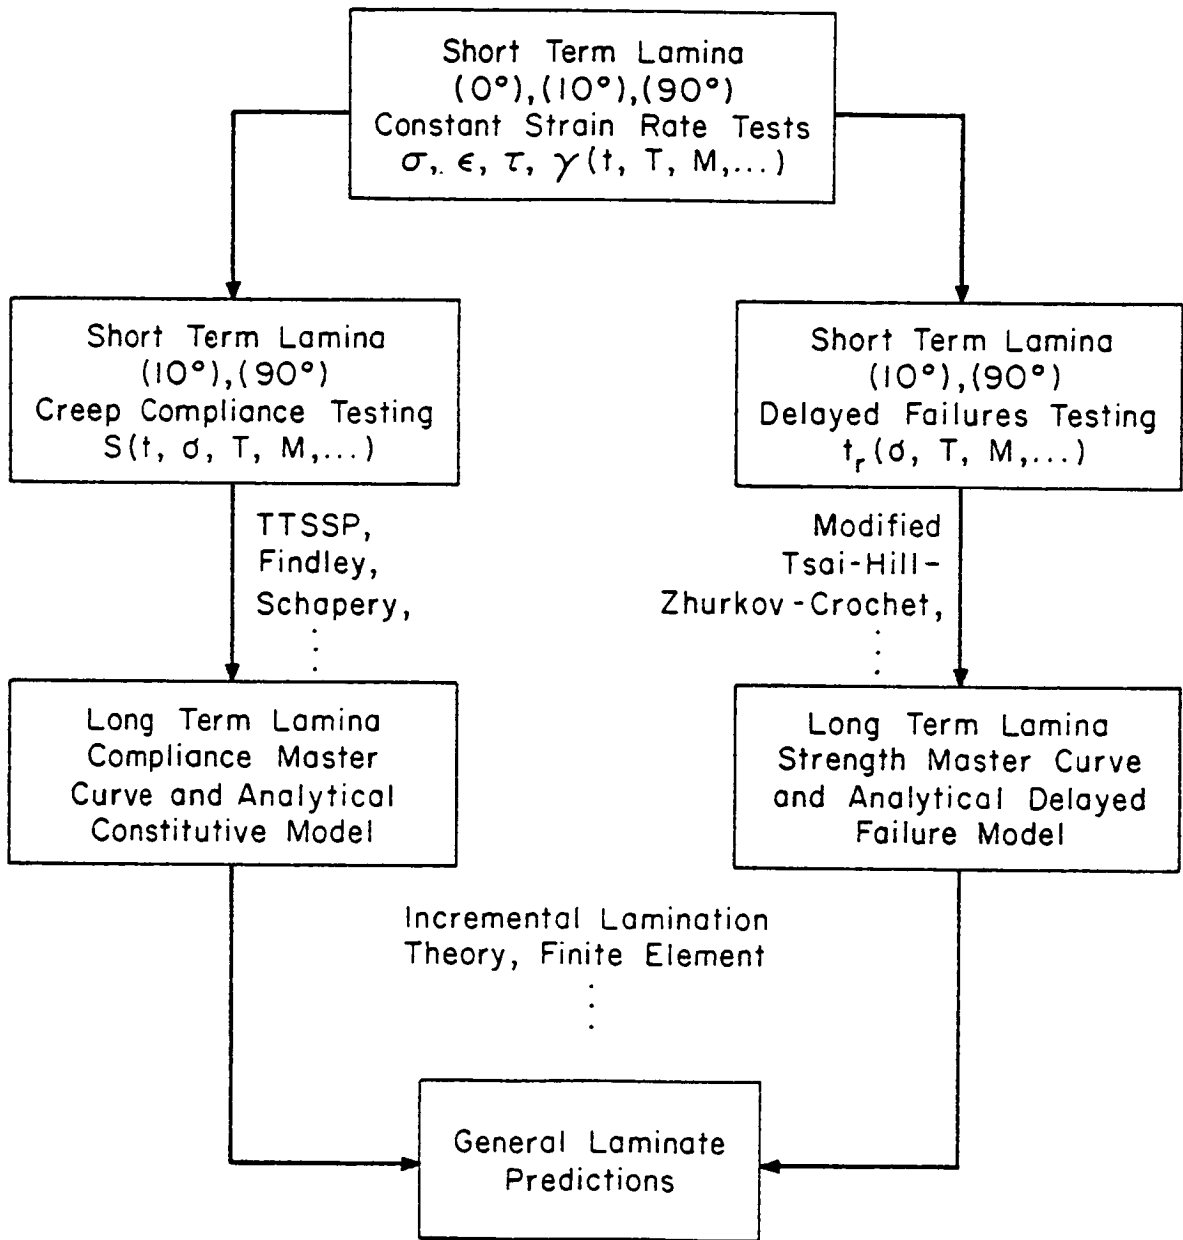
Short Term Lamina
(0°),(10°),(90°)
Constant Strain Rate Tests
$\sigma, \epsilon, \tau, \gamma(t, T, M,...)$

Short Term Lamina
(10°),(90°)
Creep Compliance Testing
$S(t, \sigma, T, M,...)$

Short Term Lamina
(10°),(90°)
Delayed Failures Testing
$t_r(\sigma, T, M,...)$

TTSSP,
Findley,
Schapery,
⋮

Modified
Tsai-Hill-
Zhurkov-Crochet,
⋮

Long Term Lamina
Compliance Master
Curve and Analytical
Constitutive Model

Long Term Lamina
Strength Master Curve
and Analytical Delayed
Failure Model

Incremental Lamination
Theory, Finite Element
⋮

General Laminate
Predictions